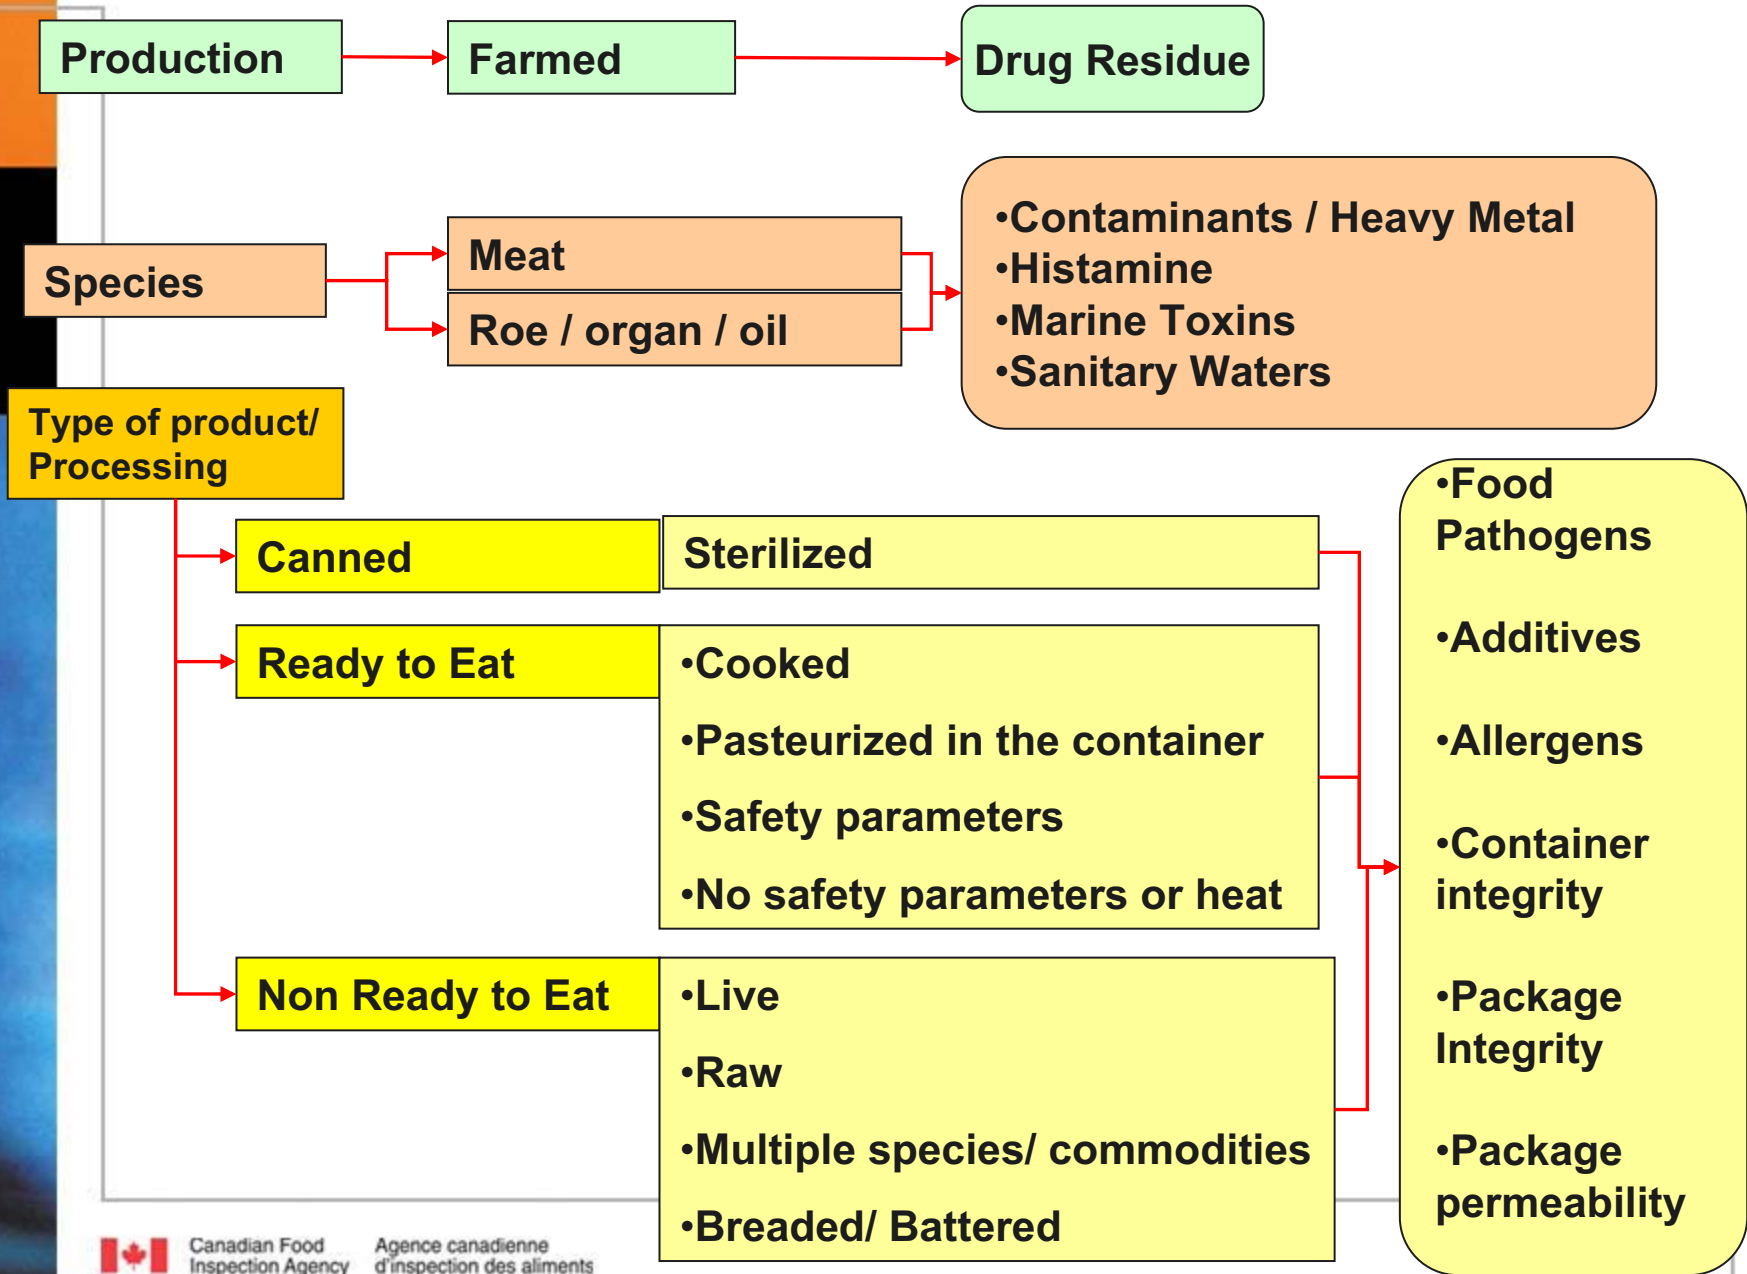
Production

Farmed

Drug Residue

Species

Meat

Roe / organ / oil

•Contaminants / Heavy Metal
•Histamine
•Marine Toxins
•Sanitary Waters

Type of product/ Processing

Canned

Sterilized

Ready to Eat

•Cooked
•Pasteurized in the container
•Safety parameters
•No safety parameters or heat

Non Ready to Eat

•Live
•Raw
•Multiple species/ commodities
•Breaded/ Battered

•Food Pathogens
•Additives
•Allergens
•Container integrity
•Package Integrity
•Package permeability

Canadian Food Inspection Agency
Agence canadienne d'inspection des aliments